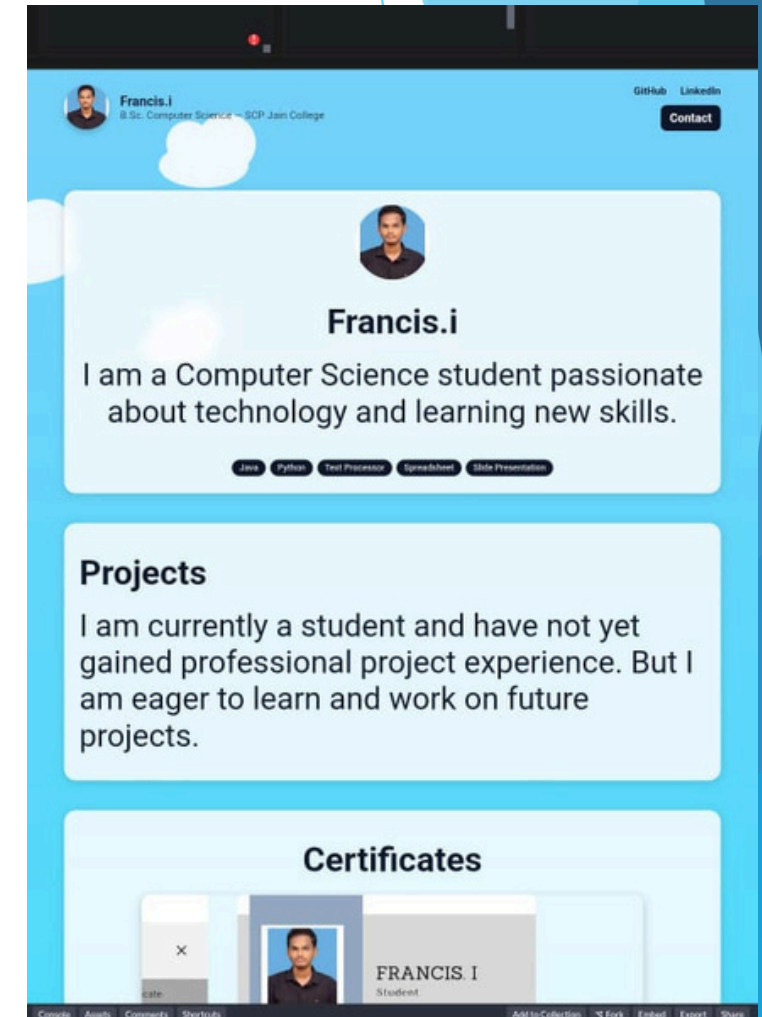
Francis.i
B.Sc. Computer Science — SCP Jain College

GitHub LinkedIn
Contact

Francis.i

I am a Computer Science student passionate about technology and learning new skills.

Java Python Text Processor Spreadsheet Slide Presentation

Projects

I am currently a student and have not yet gained professional project experience. But I am eager to learn and work on future projects.

Certificates

×

cate

FRANCIS. I
Student

Console Assets Comments Shortcuts

Add to Collection Fork Embed Export Share